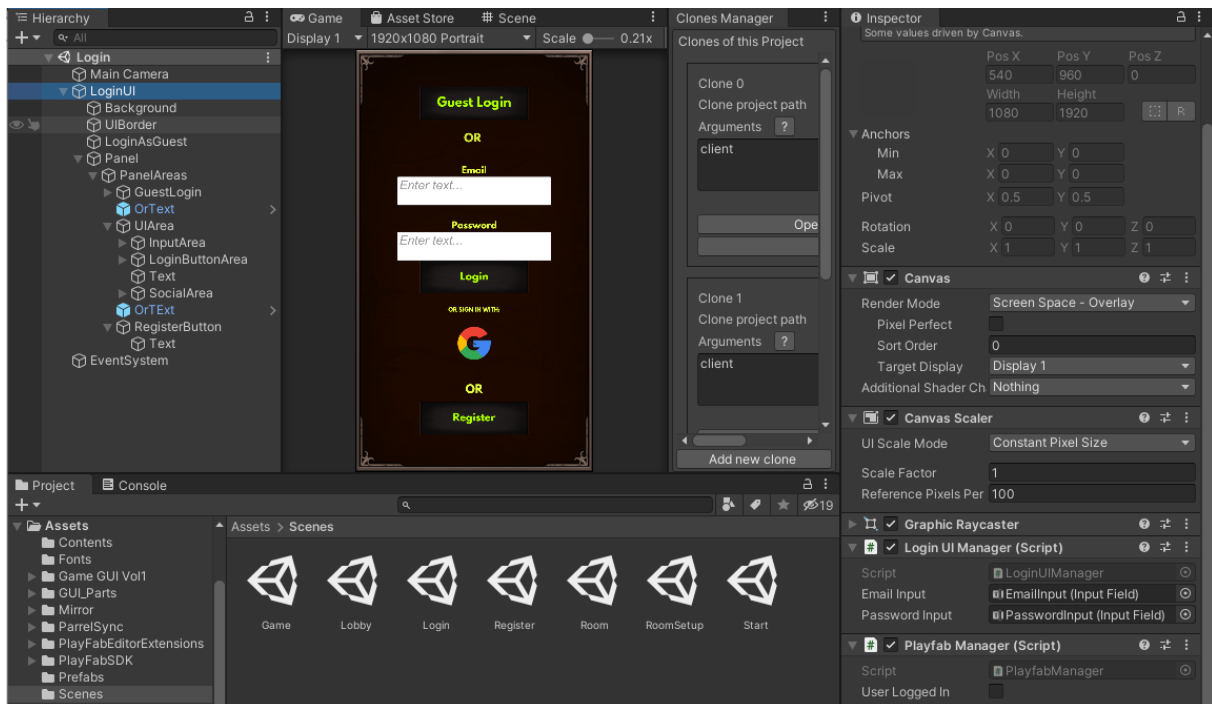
Hierarchy
All
Login
Main Camera
LoginUI
Background
UIBorder
LoginAsGuest
Panel
PanelAreas
GuestLogin
OrText
UIArea
InputArea
LoginButtonArea
Text
SocialArea
OrTExt
RegisterButton
Text
EventSystem

Game
Asset Store
Scene
Display 1
1920x1080 Portrait
Scale
0.21x

Guest Login
OR
Email
Enter text...
Password
Enter text...
Login
OR SIGN IN WITH:
OR
Register

Clones Manager
Clones of this Project
Clone 0
Clone project path
Arguments
?
client
Ope
Clone 1
Clone project path
Arguments
?
client
Add new clone

Inspector
Some values driven by Canvas.
Pos X
Pos Y
Pos Z
540
960
0
Width
Height
1080
1920
R
Anchors
Min
X 0
Y 0
Max
X 0
Y 0
Pivot
X 0.5
Y 0.5
Rotation
X 0
Y 0
Z 0
Scale
X 1
Y 1
Z 1
Canvas
Render Mode
Screen Space - Overlay
Pixel Perfect
Sort Order
0
Target Display
Display 1
Additional Shader Ch
Nothing
Canvas Scaler
UI Scale Mode
Constant Pixel Size
Scale Factor
1
Reference Pixels Per
100
Graphic Raycaster
Login UI Manager (Script)
Script
LoginUIManager
Email Input
EmailInput (Input Field)
Password Input
PasswordInput (Input Field)
Playfab Manager (Script)
Script
PlayfabManager
User Logged In

Project
Console
19
Assets
Contents
Fonts
Game GUI Vol1
GUI_Parts
Mirror
ParrelSync
PlayFabEditorExtensions
PlayFabSDK
Prefabs
Scenes
Assets > Scenes
Game
Lobby
Login
Register
Room
RoomSetup
Start